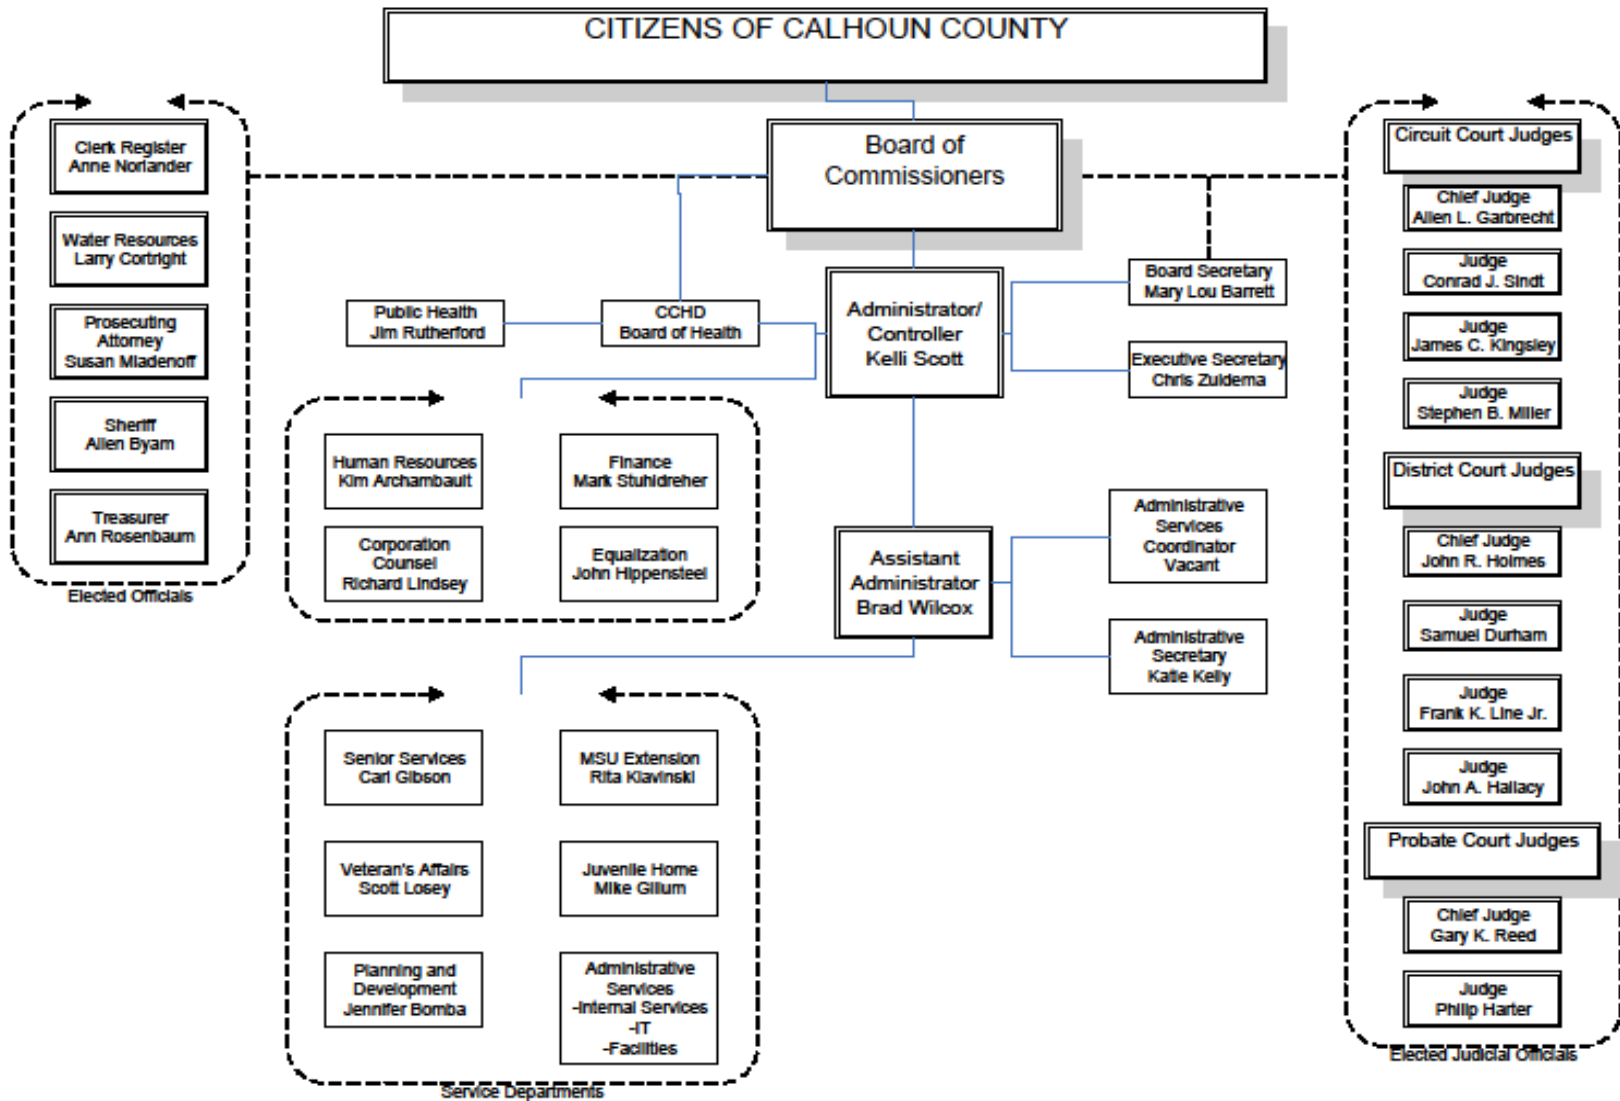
CITIZENS OF CALHOUN COUNTY

Board of Commissioners

Clerk Register
Anne Norlander

Water Resources
Larry Cortright

Prosecuting Attorney
Susan Mladenoff

Sheriff
Allen Byam

Treasurer
Ann Rosenbaum

Elected Officials

Public Health
Jim Rutherford

CCHD
Board of Health

Administrator/ Controller
Kelli Scott

Board Secretary
Mary Lou Barrett

Executive Secretary
Chris Zuidema

Human Resources
Kim Archambault

Finance
Mark Stuhldreher

Corporation Counsel
Richard Lindsey

Equalization
John Hippensteel

Assistant Administrator
Brad Wilcox

Administrative Services Coordinator
Vacant

Administrative Secretary
Katie Kelly

Senior Services
Carl Gibson

MSU Extension
Rita Klavinski

Veteran's Affairs
Scott Losey

Juvenile Home
Mike Gillum

Planning and Development
Jennifer Bomba

Administrative Services
-Internal Services
-IT
-Facilities

Service Departments

Circuit Court Judges

Chief Judge
Allen L. Garbrecht

Judge
Conrad J. Sindt

Judge
James C. Kingsley

Judge
Stephen B. Miller

District Court Judges

Chief Judge
John R. Holmes

Judge
Samuel Durham

Judge
Frank K. Line Jr.

Judge
John A. Hallacy

Probate Court Judges

Chief Judge
Gary K. Reed

Judge
Philip Harter

Elected Judicial Officials